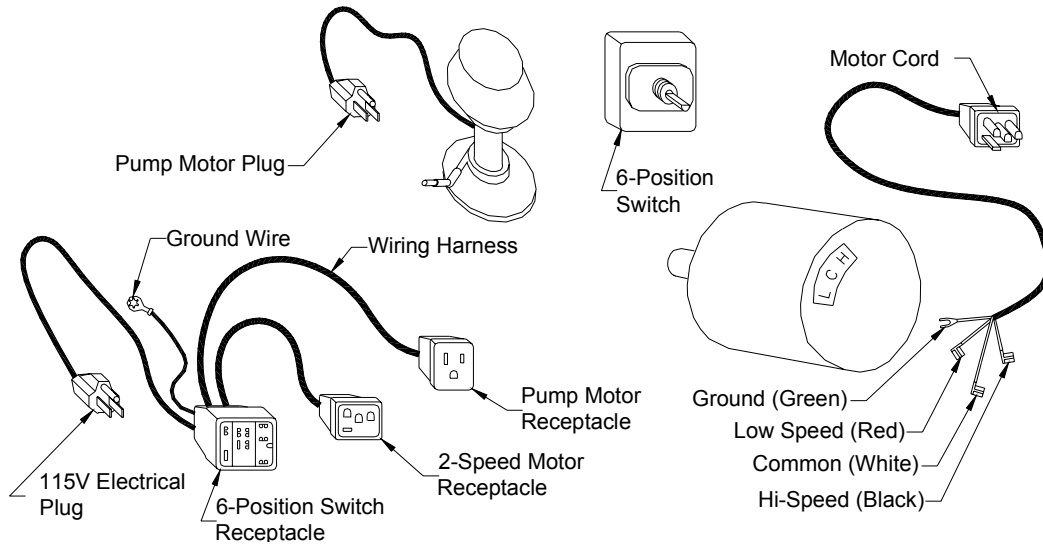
Pump Motor Plug

6-Position Switch

Motor Cord

Ground Wire

Wiring Harness

L C H

Pump Motor Receptacle

2-Speed Motor Receptacle

115V Electrical Plug

6-Position Switch Receptacle

Ground (Green)

Low Speed (Red)

Common (White)

Hi-Speed (Black)